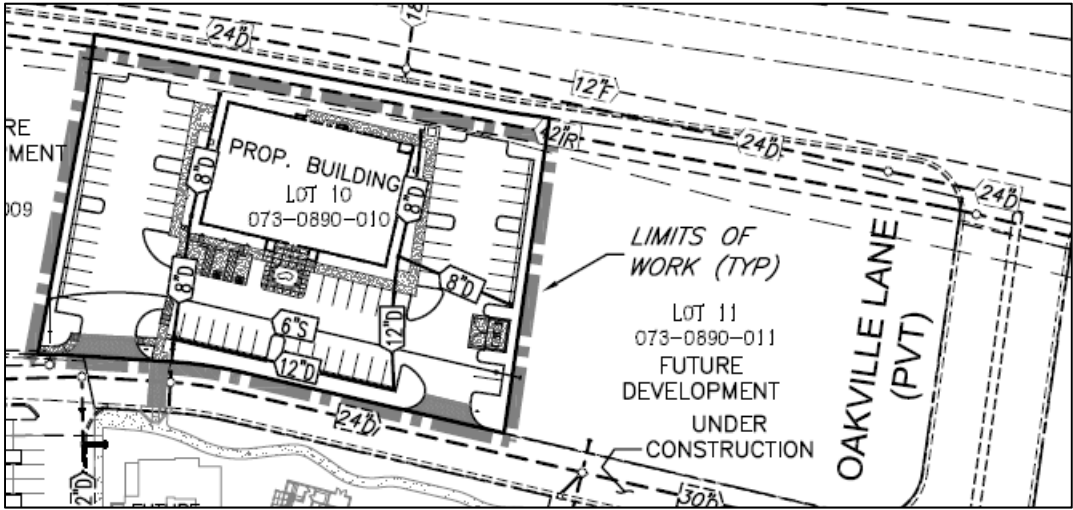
24"D

18

12"F

RE
MENT

009

12"R

24"D

24"D

PROP. BUILDING
LOT 10
073-0890-010

8"D

8"D

8"D

8"D

LIMITS OF
WORK (TYP)

6"S

12"D

12"D

LOT 11
073-0890-011
FUTURE
DEVELOPMENT

UNDER
CONSTRUCTION

OAKVILLE LANE
(PVT)

24"D

30"D

12"D

FUTURE